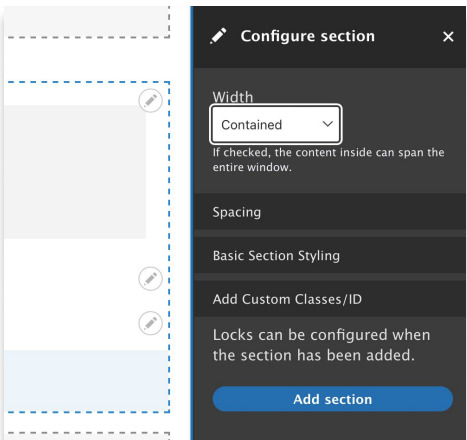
Configure section ×

Width

Contained

If checked, the content inside can span the entire window.

Spacing

Basic Section Styling

Add Custom Classes/ID

Locks can be configured when the section has been added.

Add section